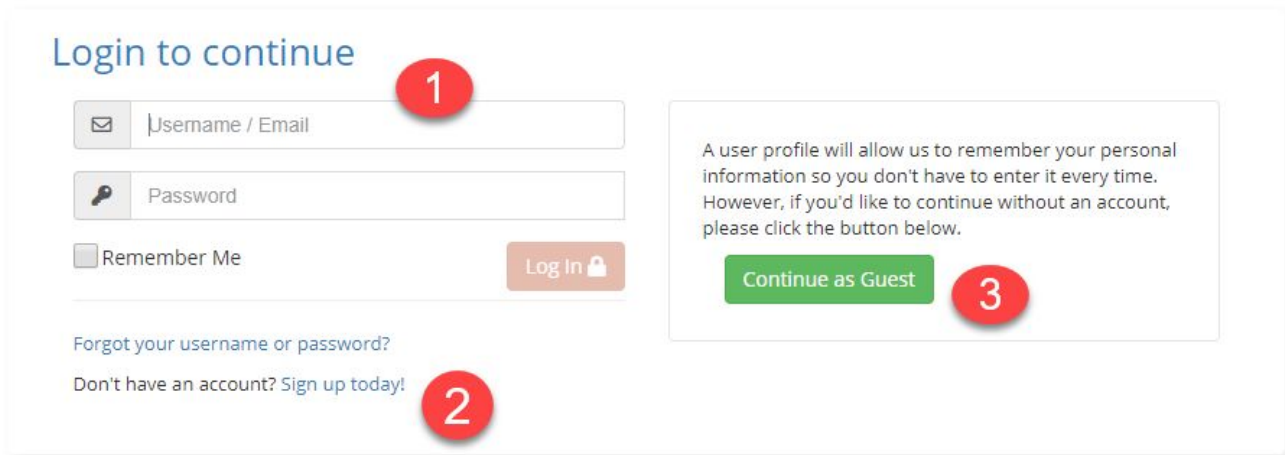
Login to continue

1

Username / Email

Password

Remember Me

Log In

Forgot your username or password?

Don't have an account? Sign up today!

2

A user profile will allow us to remember your personal information so you don't have to enter it every time. However, if you'd like to continue without an account, please click the button below.

Continue as Guest

3